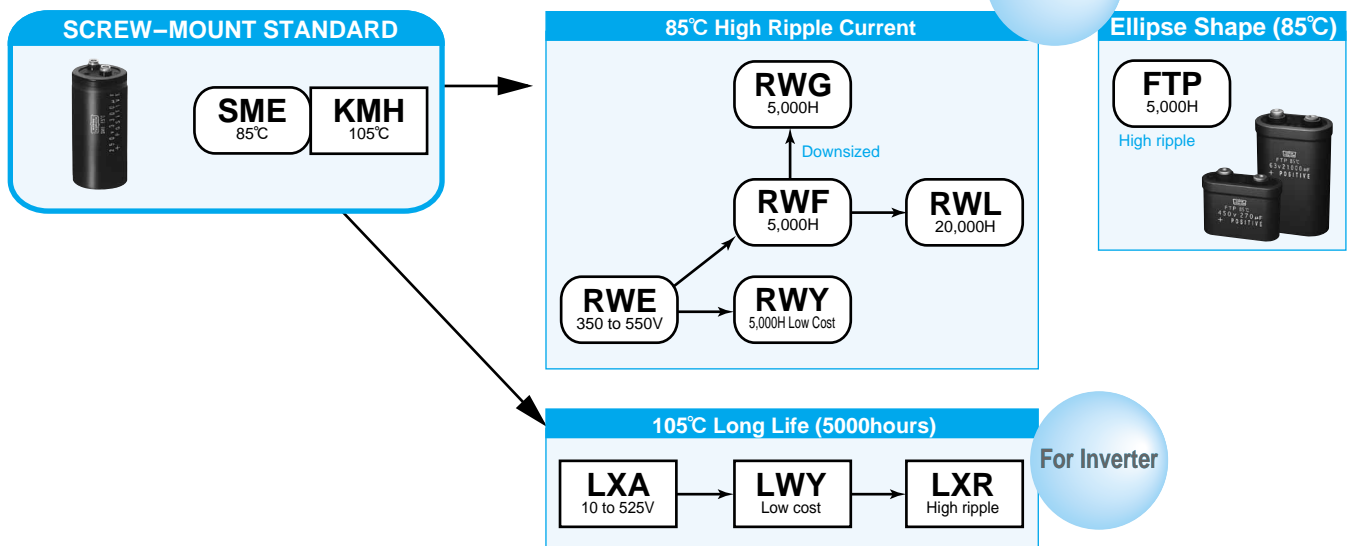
SCREW–MOUNT STANDARD

SME
85℃

KMH
105℃

85℃ High Ripple Current

RWG
5,000H

Downsized

RWF
5,000H

RWL
20,000H

RWE
350 to 550V

RWY
5,000H Low Cost

Ellipse Shape (85℃)

FTP
5,000H

High ripple

105℃ Long Life (5000hours)

LXA
10 to 525V

LWY
Low cost

LXR
High ripple

For Inverter